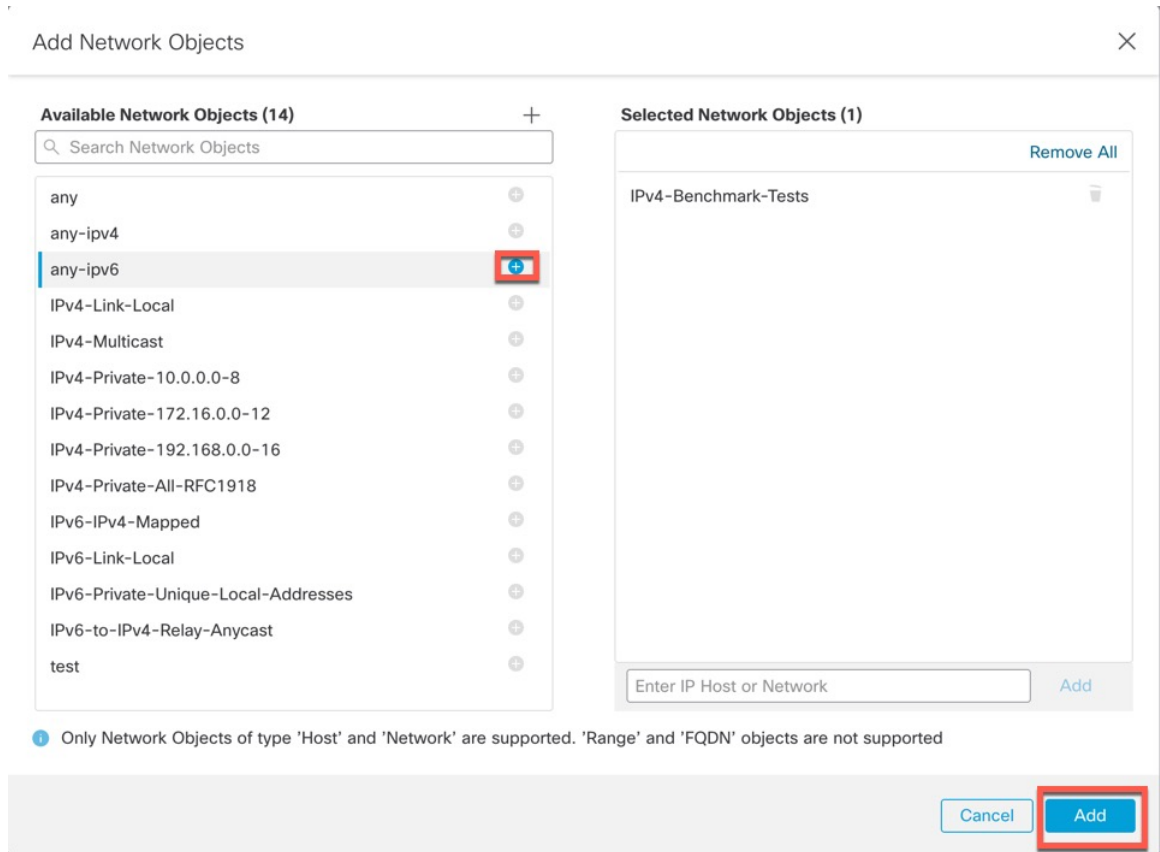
Add Network Objects

Available Network Objects (14)

Search Network Objects

any
any-ipv4
any-ipv6
IPv4-Link-Local
IPv4-Multicast
IPv4-Private-10.0.0.0-8
IPv4-Private-172.16.0.0-12
IPv4-Private-192.168.0.0-16
IPv4-Private-All-RFC1918
IPv6-IPv4-Mapped
IPv6-Link-Local
IPv6-Private-Unique-Local-Addresses
IPv6-to-IPv4-Relay-Anycast
test

Selected Network Objects (1)

Remove All

IPv4-Benchmark-Tests

Enter IP Host or Network

Add

Only Network Objects of type 'Host' and 'Network' are supported. 'Range' and 'FQDN' objects are not supported

Cancel

Add